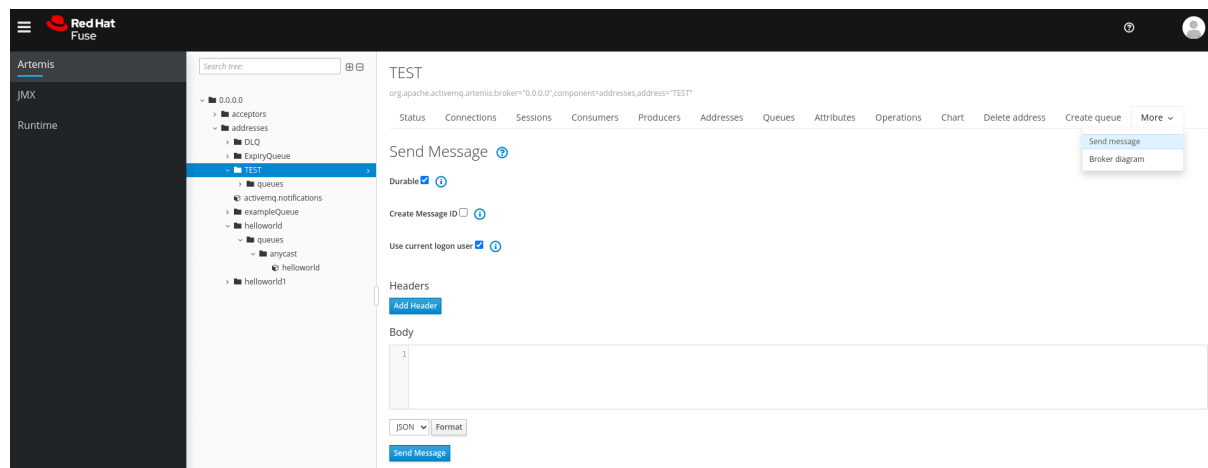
Red Hat Fuse

Artemis
JMX
Runtime

Search tree:

0.0.0.0
acceptors
addresses
DLQ
ExpiryQueue
TEST
queues
activemq.notifications
exampleQueue
helloworld
queues
anycast
helloworld
helloworld1

TEST
org.apache.activemq.artemis:broker="0.0.0.0",component=addresses,address="TEST"

Status Connections Sessions Consumers Producers Addresses Queues Attributes Operations Chart Delete address Create queue More

Send message
Broker diagram

Send Message

Durable

Create Message ID

Use current logon user

Headers
Add Header

Body
1

JSON Format

Send Message